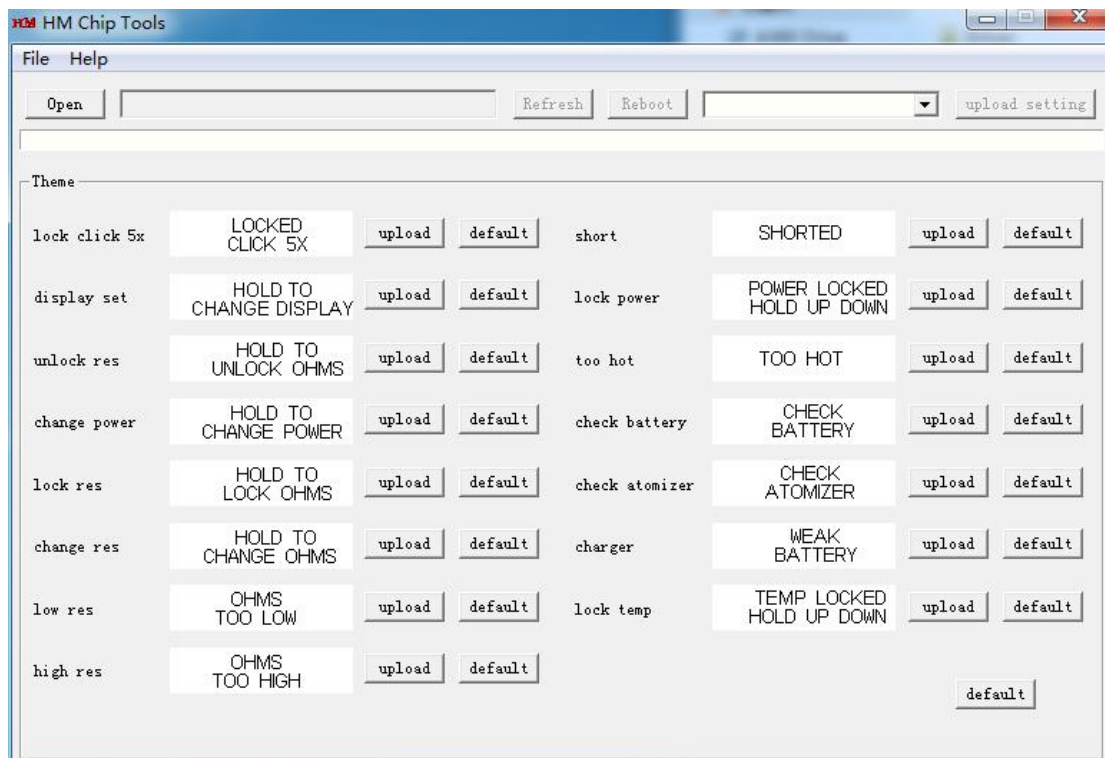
HM HM Chip Tools

File Help

Open

Refresh Reboot upload setting

Theme

lock click 5x
LOCKED CLICK 5X
upload default

short
SHORTED
upload default

display set
HOLD TO CHANGE DISPLAY
upload default

lock power
POWER LOCKED HOLD UP DOWN
upload default

unlock res
HOLD TO UNLOCK OHMS
upload default

too hot
TOO HOT
upload default

change power
HOLD TO CHANGE POWER
upload default

check battery
CHECK BATTERY
upload default

lock res
HOLD TO LOCK OHMS
upload default

check atomizer
CHECK ATOMIZER
upload default

change res
HOLD TO CHANGE OHMS
upload default

charger
WEAK BATTERY
upload default

low res
OHMS TOO LOW
upload default

lock temp
TEMP LOCKED HOLD UP DOWN
upload default

high res
OHMS TOO HIGH
upload default

default